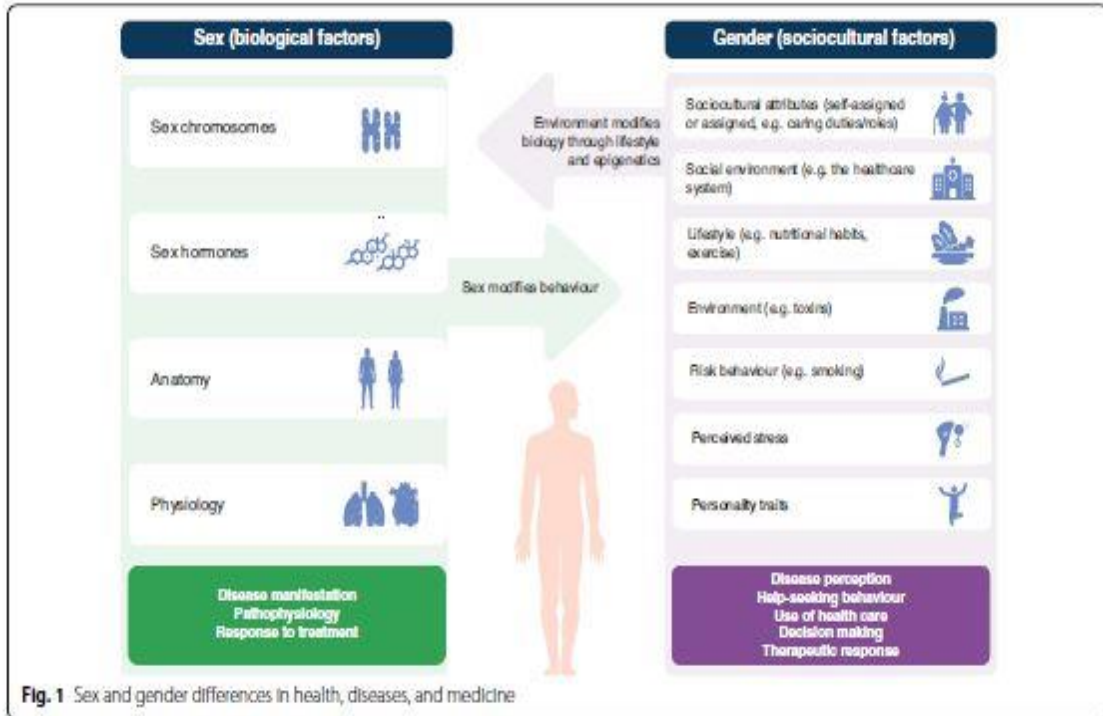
Sex (biological factors)

Sex chromosomes

Sex hormones

Anatomy

Physiology

Disease manifestation
Pathophysiology
Response to treatment

Environment modifies biology through lifestyle and epigenetics

Sex modifies behaviour

Gender (sociocultural factors)

Sociocultural attributes (self-assigned or assigned, e.g. caring duties/roles)

Social environment (e.g. the healthcare system)

Lifestyle (e.g. nutritional habits, exercise)

Environment (e.g. toxins)

Risk behaviour (e.g. smoking)

Perceived stress

Personality traits

Disease perception
Help-seeking behaviour
Use of health care
Decision making
Therapeutic response

Fig. 1 Sex and gender differences in health, diseases, and medicine